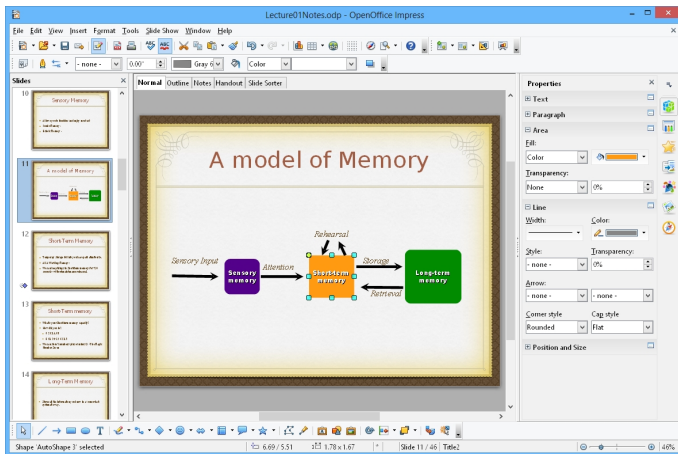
Lecture01Notes.odp - OpenOffice Impress

File Edit View Insert Format Tools Slide Show Window Help

- none - 0.00" Gray 6 Color

Slides

10
Sensory Memory

11
A model of Memory

12
Short-Term Memory

13
Short-Term memory

14
Long-Term Memory

Normal Outline Notes Handout Slide Sorter

A model of Memory

Rehearsal

Sensory Input

Sensory memory

Attention

Short-term memory

Storage

Long-term memory

Retrieval

Properties

Text

Paragraph

Area

Fill:

Color

Transparency:

None

0%

Line

Width:

Color:

Style:

- none -

Transparency:

0%

Arrow:

- none -

- none -

Corner style

Rounded

Cap style

Flat

Position and Size

Shape 'AutoShape 3' selected

6.69 / 5.51

1.78 x 1.67

Slide 11 / 46

Title2

46%